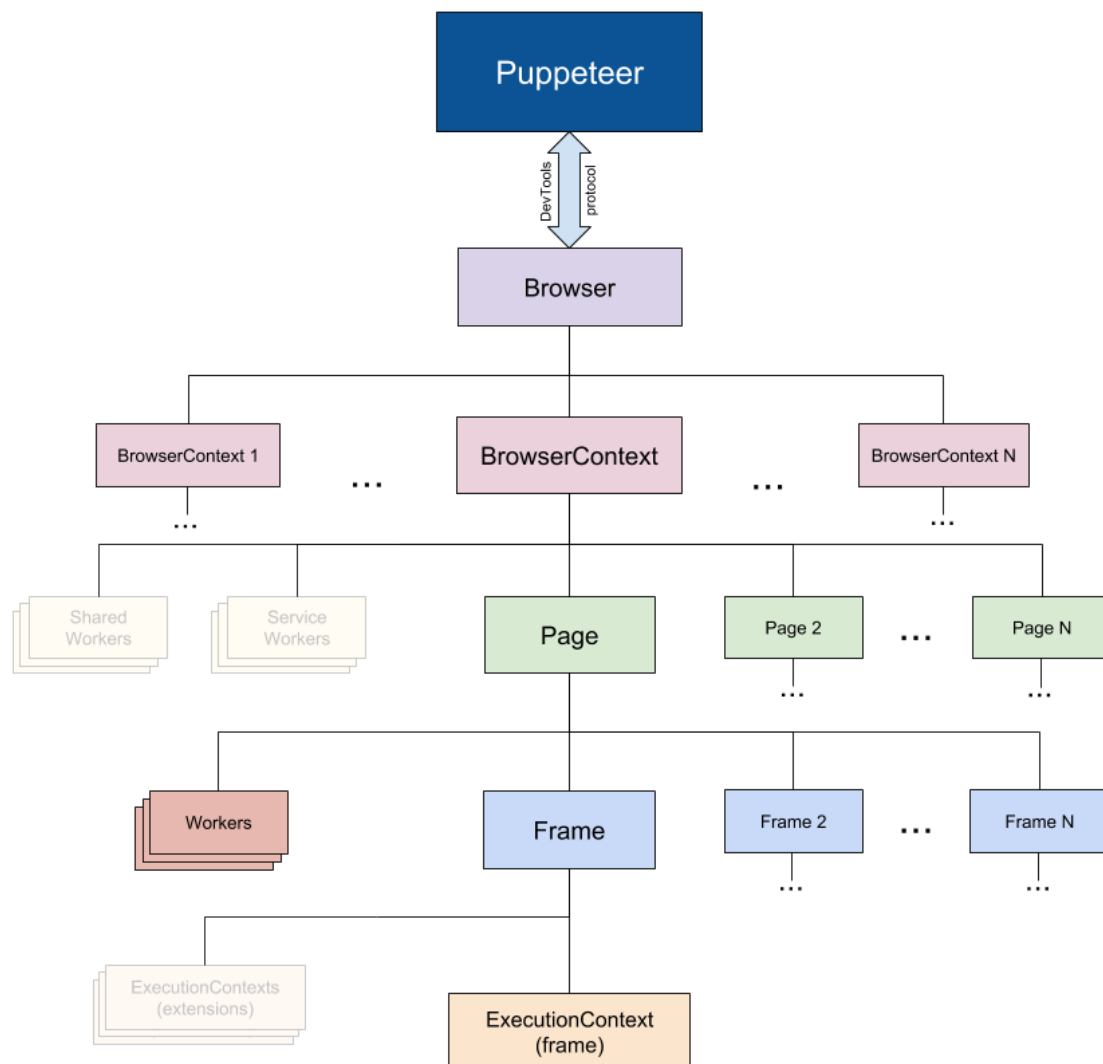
Puppeteer

DevTools protocol

Browser

BrowserContext 1 ... BrowserContext ... BrowserContext N

... ...

Shared Workers

Service Workers

Page

Page 2 ... Page N

... ...

Workers

Frame

Frame 2 ... Frame N

... ...

ExecutionContexts (extensions)

ExecutionContext (frame)